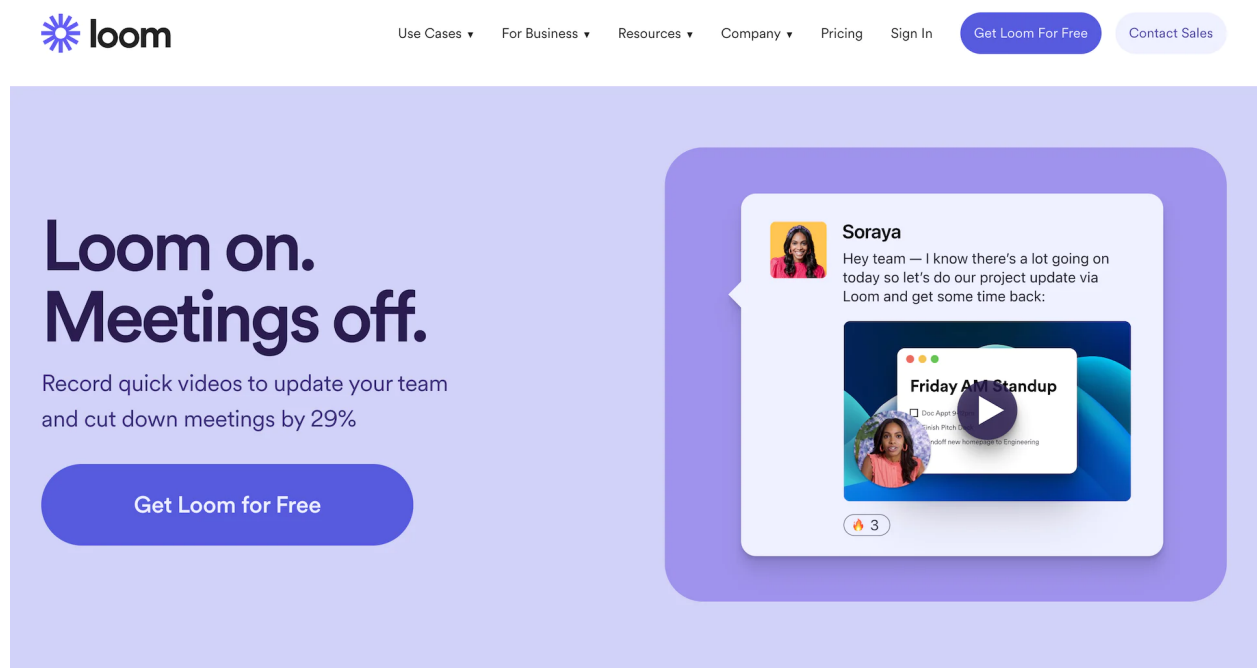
loom

Use Cases ▾ For Business ▾ Resources ▾ Company ▾ Pricing Sign In Get Loom For Free Contact Sales

Loom on. Meetings off.

Record quick videos to update your team and cut down meetings by 29%

Get Loom for Free

Soraya

Hey team — I know there's a lot going on today so let's do our project update via Loom and get some time back:

Friday AM Standup

Doc Appt 9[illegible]
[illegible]inish Pitch D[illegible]
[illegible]ndoff new homepage to Engineering

🔥 3